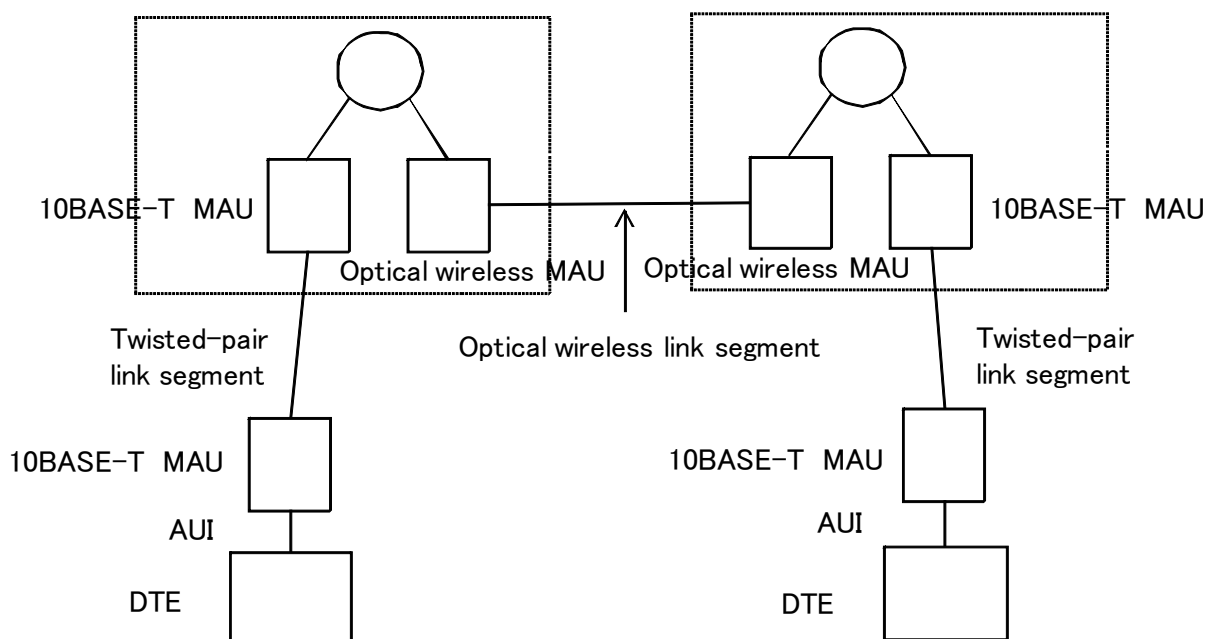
10BASE-T MAU

Optical wireless MAU

Optical wireless MAU

10BASE-T MAU

Twisted-pair link segment

Optical wireless link segment

Twisted-pair link segment

10BASE-T MAU

AUI

DTE

10BASE-T MAU

AUI

DTE